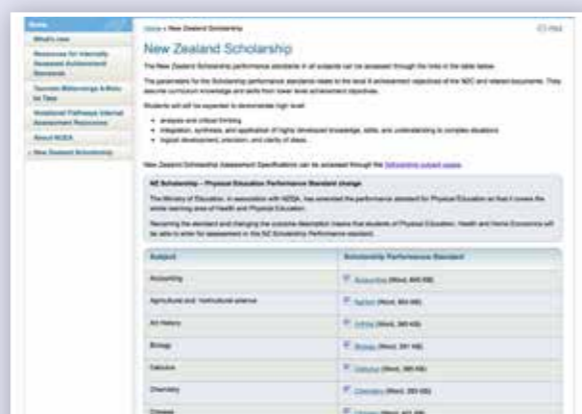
Home
What's new
Resources for Internally Assessed Achievement Standards
Taumata Mātauranga ā-Motu Ka Taea
Vocational Pathways Internal Assessment Resources
About NCEA
New Zealand Scholarship

Home » New Zealand Scholarship

New Zealand Scholarship

The New Zealand Scholarship performance standards in all subjects can be accessed through the links in the table below.

The parameters for the Scholarship performance standards relate to the level 8 achievement objectives of the NZC and related documents. They assume curriculum knowledge and skills from lower level achievement objectives.

Students will be expected to demonstrate high level:

- analysis and critical thinking
- integration, synthesis, and application of highly developed knowledge, skills, and understanding to complex situations
- logical development, precision, and clarity of ideas.

New Zealand Scholarship Assessment Specifications can be accessed through the Scholarship subject pages.

NZ Scholarship – Physical Education Performance Standard change

The Ministry of Education, in association with NZQA, has amended the performance standard for Physical Education so that it covers the whole learning area of Health and Physical Education.

Renaming the standard and changing the outcome description means that students of Physical Education, Health and Home Economics will be able to enter for assessment in the NZ Scholarship Performance standard.

| Subject | Scholarship Performance Standard |
|---|---|
| Accounting | Accounting (Word, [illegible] KB) |
| Agricultural and horticultural science | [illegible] (Word, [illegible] KB) |
| Art History | Art History (Word, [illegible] KB) |
| Biology | Biology (Word, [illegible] KB) |
| Calculus | Calculus (Word, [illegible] KB) |
| Chemistry | Chemistry (Word, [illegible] KB) |
| Chinese | Chinese (Word, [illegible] KB) |